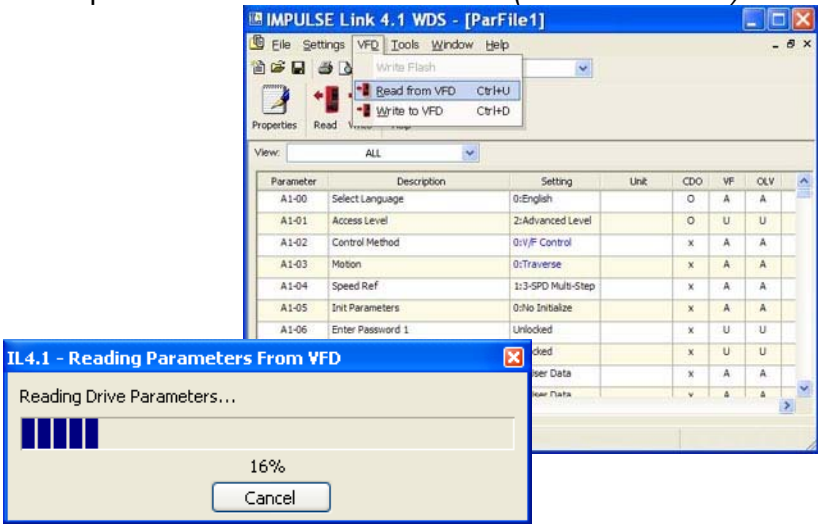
IMPULSE Link 4.1 WDS - [ParFile1]

File Settings VFD Tools Window Help

Write Flash
Read from VFD Ctrl+U
Write to VFD Ctrl+D

Properties Read

View: ALL

| Parameter | Description | Setting | Unit | CDO | VF | OLV |
|---|---|---|---|---|---|---|
| A1-00 | Select Language | 0:English | | O | A | A |
| A1-01 | Access Level | 2:Advanced Level | | O | U | U |
| A1-02 | Control Method | 0:V/F Control | | x | A | A |
| A1-03 | Motion | 0:Traverse | | x | A | A |
| A1-04 | Speed Ref | 1:3-SPD Multi-Step | | x | A | A |
| A1-05 | Init Parameters | 0:No Initialize | | x | A | A |
| A1-06 | Enter Password 1 | Unlocked | | x | U | U |
| | | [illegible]cked | | x | U | U |
| | | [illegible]ser Data | | x | A | A |
| | | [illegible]ser Data | | x | A | A |

IL4.1 - Reading Parameters From VFD

Reading Drive Parameters...

16%

Cancel